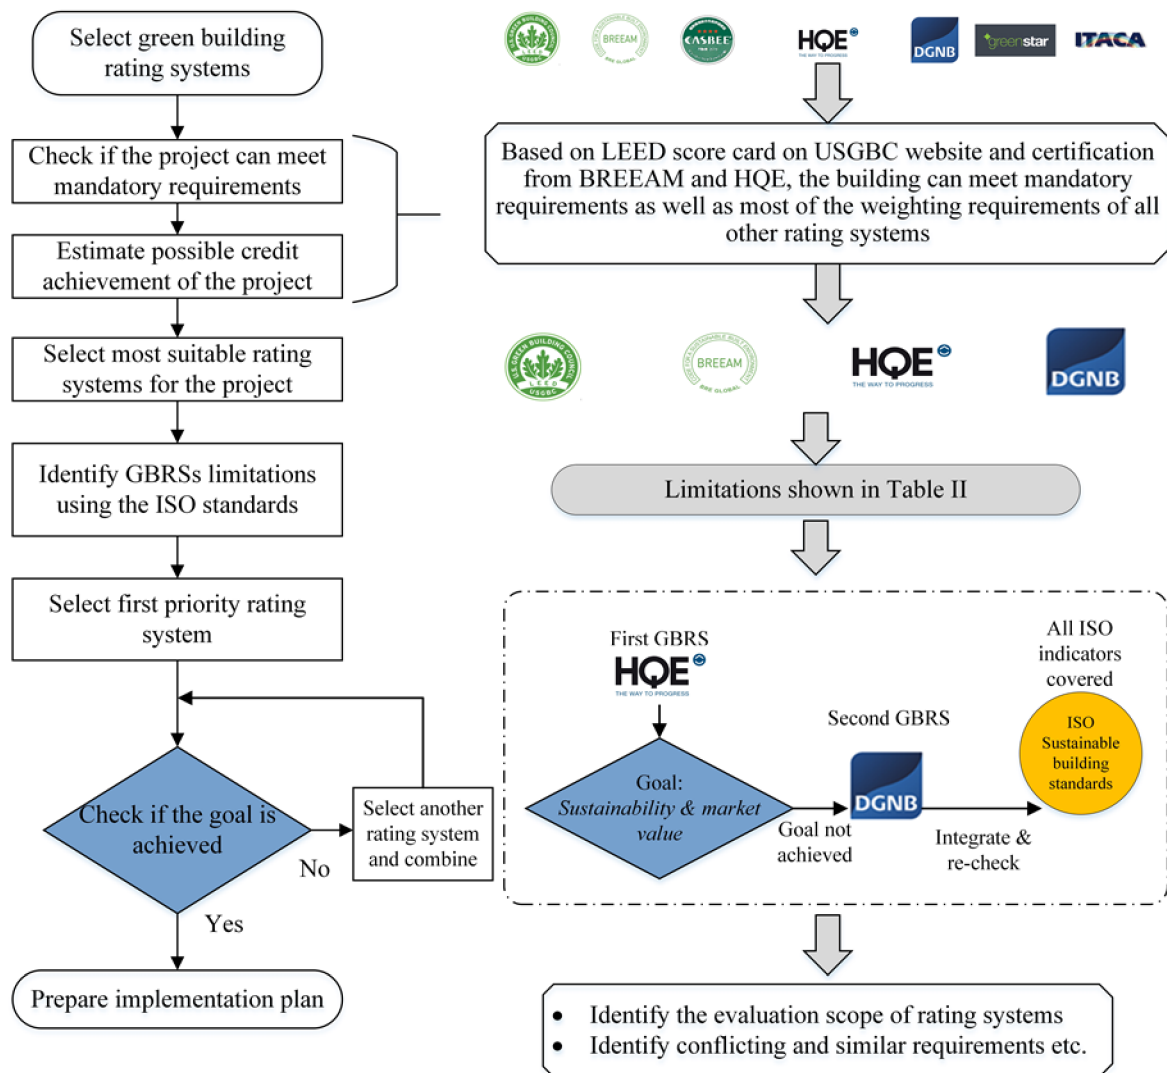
Select green building rating systems

Check if the project can meet mandatory requirements

Estimate possible credit achievement of the project

Select most suitable rating systems for the project

Identify GBRSs limitations using the ISO standards

Select first priority rating system

Check if the goal is achieved

No

Select another rating system and combine

Yes

Prepare implementation plan

LEED USGBC BREEAM CASBEE HQE THE WAY TO PROGRESS DGNB greenstar ITACA

Based on LEED score card on USGBC website and certification from BREEAM and HQE, the building can meet mandatory requirements as well as most of the weighting requirements of all other rating systems

LEED USGBC BREEAM HQE THE WAY TO PROGRESS DGNB

Limitations shown in Table II

First GBRS

HQE THE WAY TO PROGRESS

Goal: *Sustainability & market value*

Goal not achieved

Second GBRS

DGNB

Integrate & re-check

All ISO indicators covered

ISO Sustainable building standards

- Identify the evaluation scope of rating systems
- Identify conflicting and similar requirements etc.